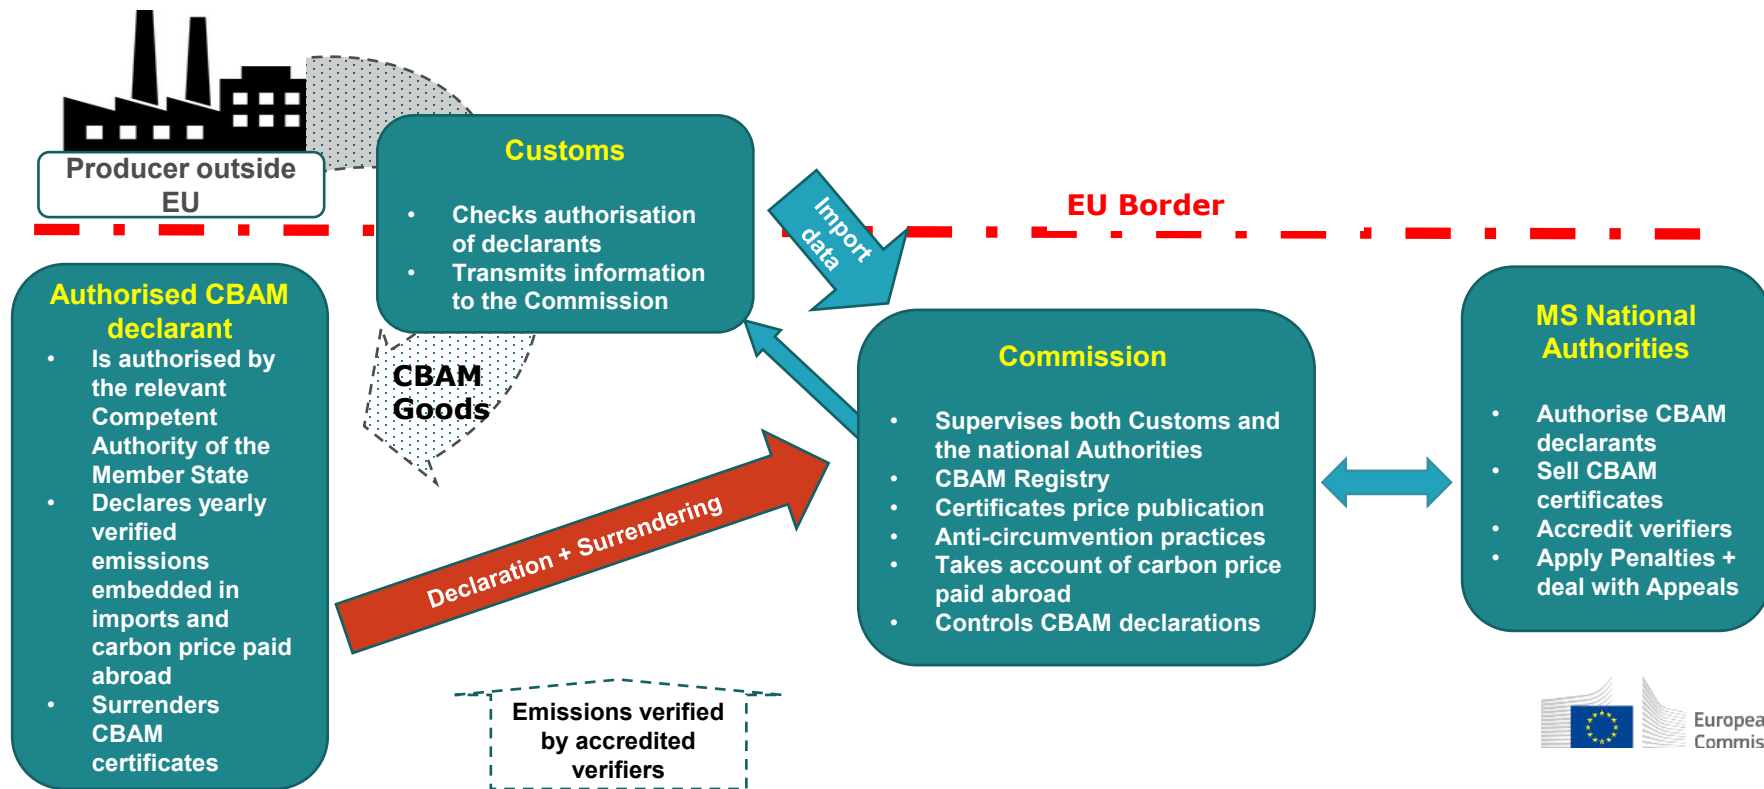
Producer outside EU

Customs

- Checks authorisation of declarants
- Transmits information to the Commission

Import data

EU Border

Authorised CBAM declarant

- Is authorised by the relevant Competent Authority of the Member State
- Declares yearly verified emissions embedded in imports and carbon price paid abroad
- Surrenders CBAM certificates

CBAM Goods

Declaration + Surrendering

Commission

- Supervises both Customs and the national Authorities
- CBAM Registry
- Certificates price publication
- Anti-circumvention practices
- Takes account of carbon price paid abroad
- Controls CBAM declarations

MS National Authorities

- Authorise CBAM declarants
- Sell CBAM certificates
- Accredit verifiers
- Apply Penalties + deal with Appeals

Emissions verified by accredited verifiers

Europea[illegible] Commis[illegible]